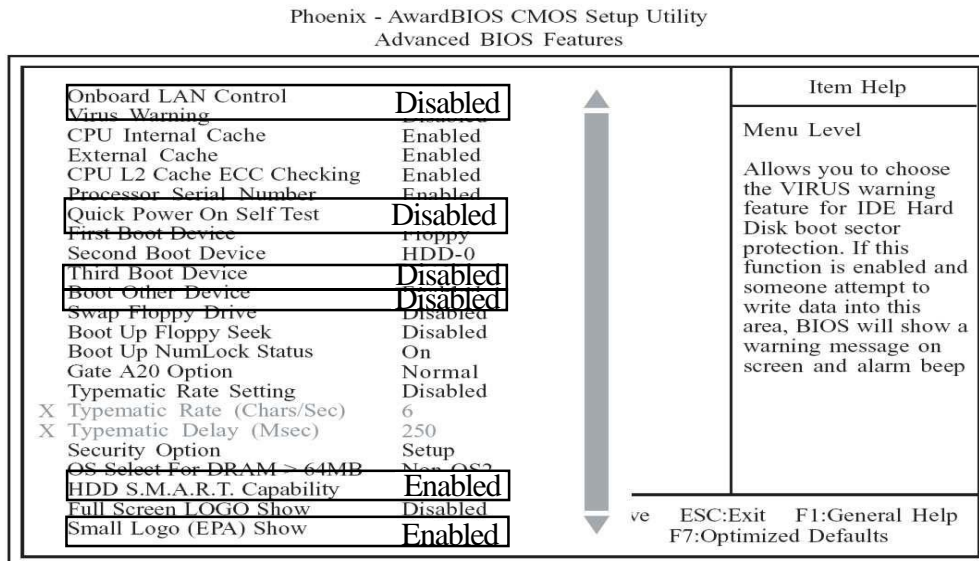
Phoenix - AwardBIOS CMOS Setup Utility
Advanced BIOS Features

| | | |
|---|---|---|
| | Onboard LAN Control | Disabled |
| | Virus Warning | Disabled |
| | CPU Internal Cache | Enabled |
| | External Cache | Enabled |
| | CPU L2 Cache ECC Checking | Enabled |
| | Processor Serial Number | Enabled |
| | Quick Power On Self Test | Disabled |
| | First Boot Device | Floppy |
| | Second Boot Device | HDD-0 |
| | Third Boot Device | Disabled |
| | Boot Other Device | Disabled |
| | Swap Floppy Drive | Disabled |
| | Boot Up Floppy Seek | Disabled |
| | Boot Up NumLock Status | On |
| | Gate A20 Option | Normal |
| | Typematic Rate Setting | Disabled |
| X | Typematic Rate (Chars/Sec) | 6 |
| X | Typematic Delay (Msec) | 250 |
| | Security Option | Setup |
| | OS Select For DRAM > 64MB | Non-OS2 |
| | HDD S.M.A.R.T. Capability | Enabled |
| | Full Screen LOGO Show | Disabled |
| | Small Logo (EPA) Show | Enabled |

Item Help

Menu Level

Allows you to choose the VIRUS warning feature for IDE Hard Disk boot sector protection. If this function is enabled and someone attempt to write data into this area, BIOS will show a warning message on screen and alarm beep

ve ESC:Exit F1:General Help
F7:Optimized Defaults